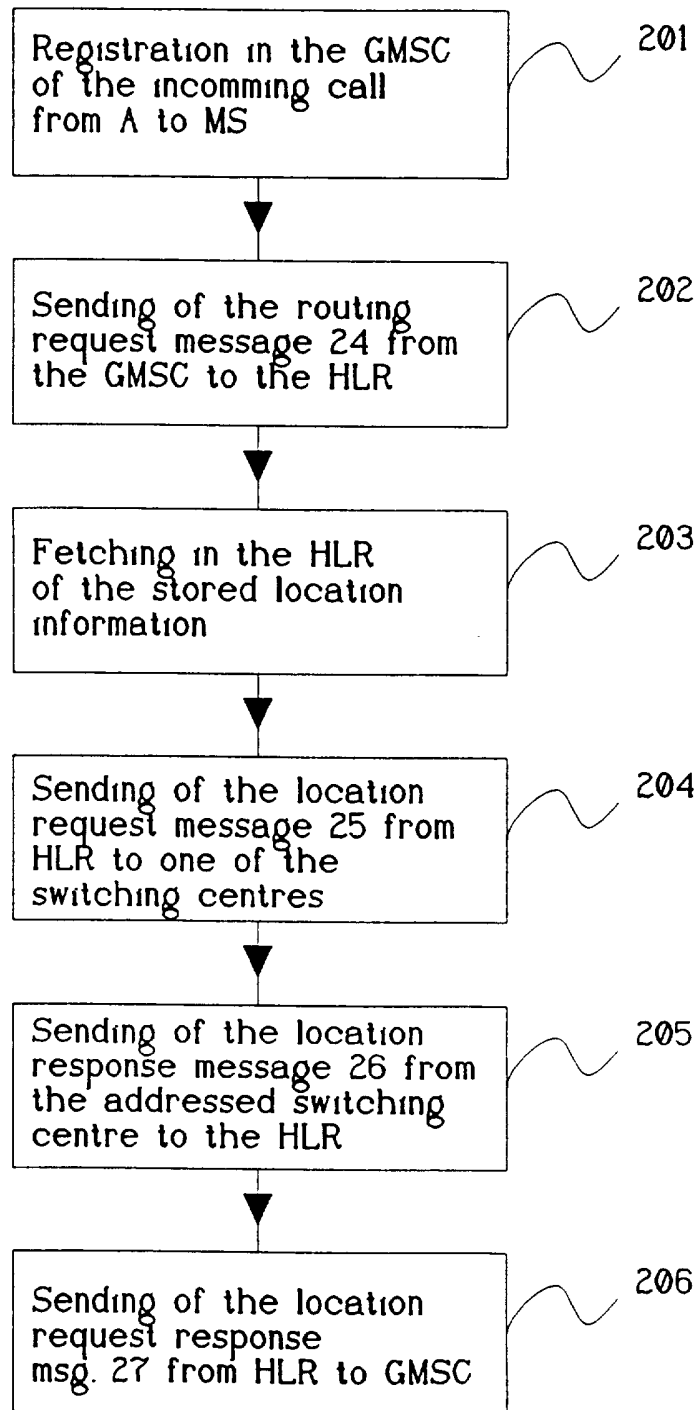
Registration in the GMSC of the incomming call from A to MS

201

Sending of the routing request message 24 from the GMSC to the HLR

202

Fetching in the HLR of the stored location information

203

Sending of the location request message 25 from HLR to one of the switching centres

204

Sending of the location response message 26 from the addressed switching centre to the HLR

205

Sending of the location request response msg. 27 from HLR to GMSC

206